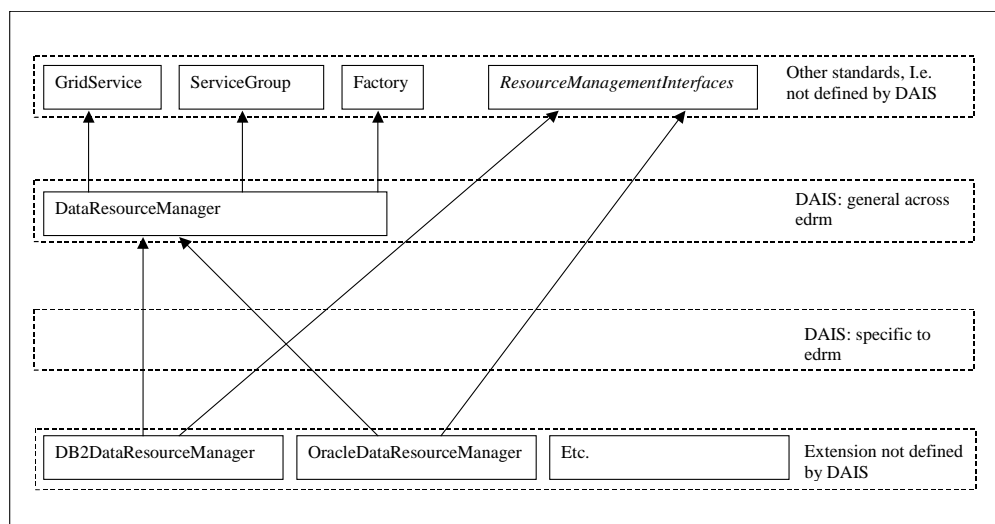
GridService

ServiceGroup

Factory

ResourceManagementInterfaces

Other standards, I.e. not defined by DAIS

DataResourceManager

DAIS: general across edrm

DAIS: specific to edrm

DB2DataResourceManager

OracleDataResourceManager

Etc.

Extension not defined by DAIS